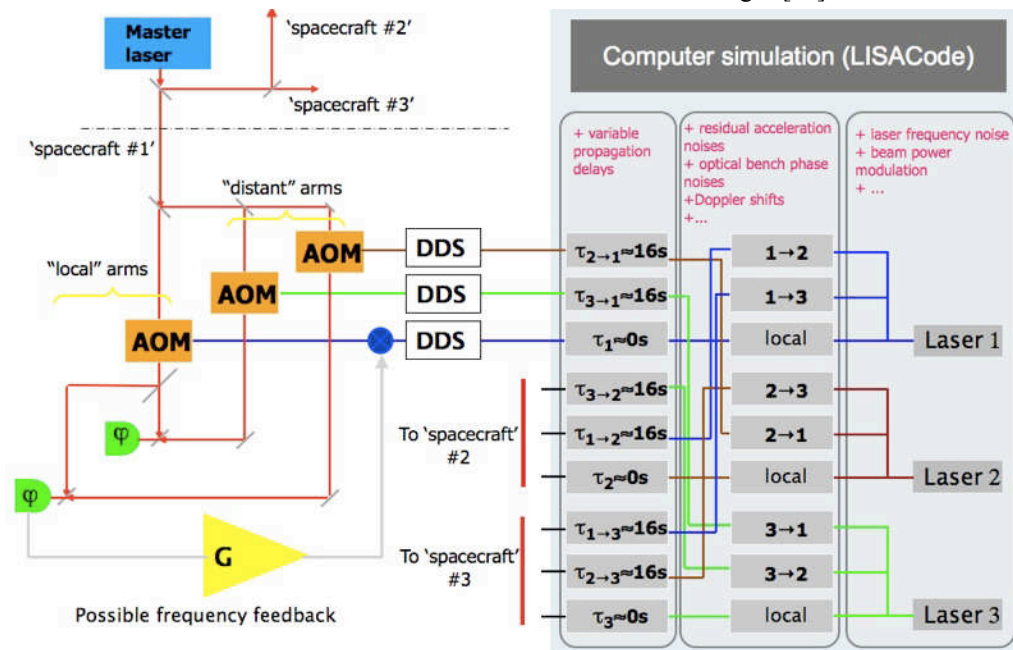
Master laser

'spacecraft #2'

'spacecraft #3'

'spacecraft #1'

"distant" arms

"local" arms

AOM

AOM

AOM

$\varphi$

$\varphi$

G

Possible frequency feedback

DDS

DDS

DDS

Computer simulation (LISACode)

+ variable propagation delays

+ residual acceleration noises
+ optical bench phase noises
+Doppler shifts
+...

+ laser frequency noise
+ beam power modulation
+ ...

$\tau_{2\rightarrow1}$≈16s

$\tau_{3\rightarrow1}$≈16s

$\tau_1$≈0s

$\tau_{3\rightarrow2}$≈16s

$\tau_{1\rightarrow2}$≈16s

$\tau_2$≈0s

$\tau_{1\rightarrow3}$≈16s

$\tau_{2\rightarrow3}$≈16s

$\tau_3$≈0s

To 'spacecraft' #2

To 'spacecraft' #3

1→2

1→3

local

2→3

2→1

local

3→1

3→2

local

Laser 1

Laser 2

Laser 3